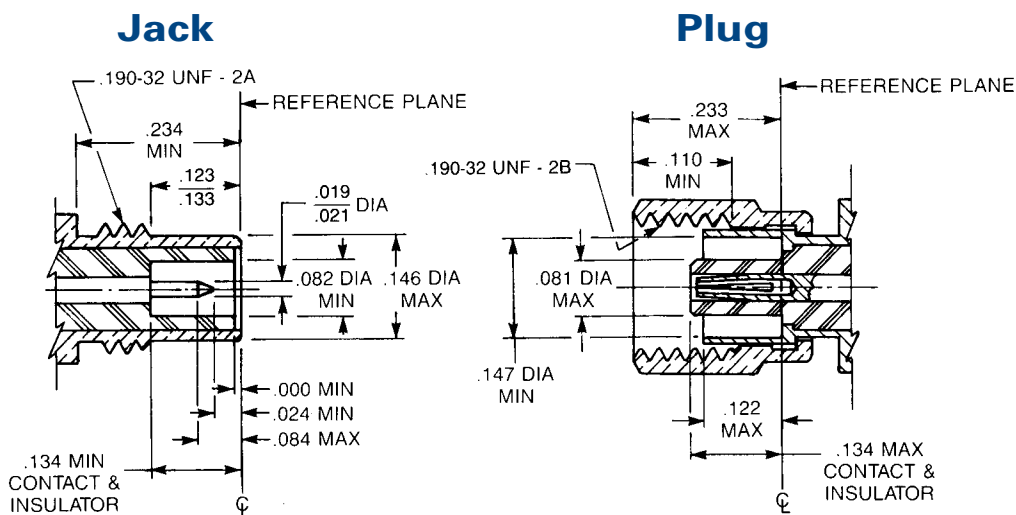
Jack

.190-32 UNF - 2A

REFERENCE PLANE

.234
MIN

$\frac{.123}{.133}$

$\frac{.019}{.021}$ DIA

.082 DIA
MIN

.146 DIA
MAX

.000 MIN

.024 MIN

.084 MAX

.134 MIN
CONTACT &
INSULATOR

℄

Plug

REFERENCE PLANE

.233
MAX

.110
MIN

.190-32 UNF - 2B

.081 DIA
MAX

.147 DIA
MIN

.122
MAX

.134 MAX
CONTACT &
INSULATOR

℄